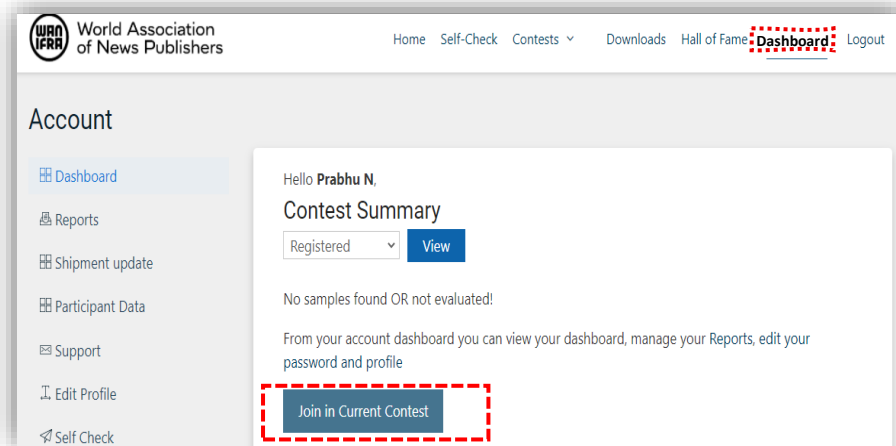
WAN IFRA World Association of News Publishers

Home Self-Check Contests Downloads Hall of Fame Dashboard Logout

Account

Dashboard

Reports

Shipment update

Participant Data

Support

Edit Profile

Self Check

Hello **Prabhu N**,

Contest Summary

Registered View

No samples found OR not evaluated!

From your account dashboard you can view your dashboard, manage your Reports, edit your password and profile

Join in Current Contest